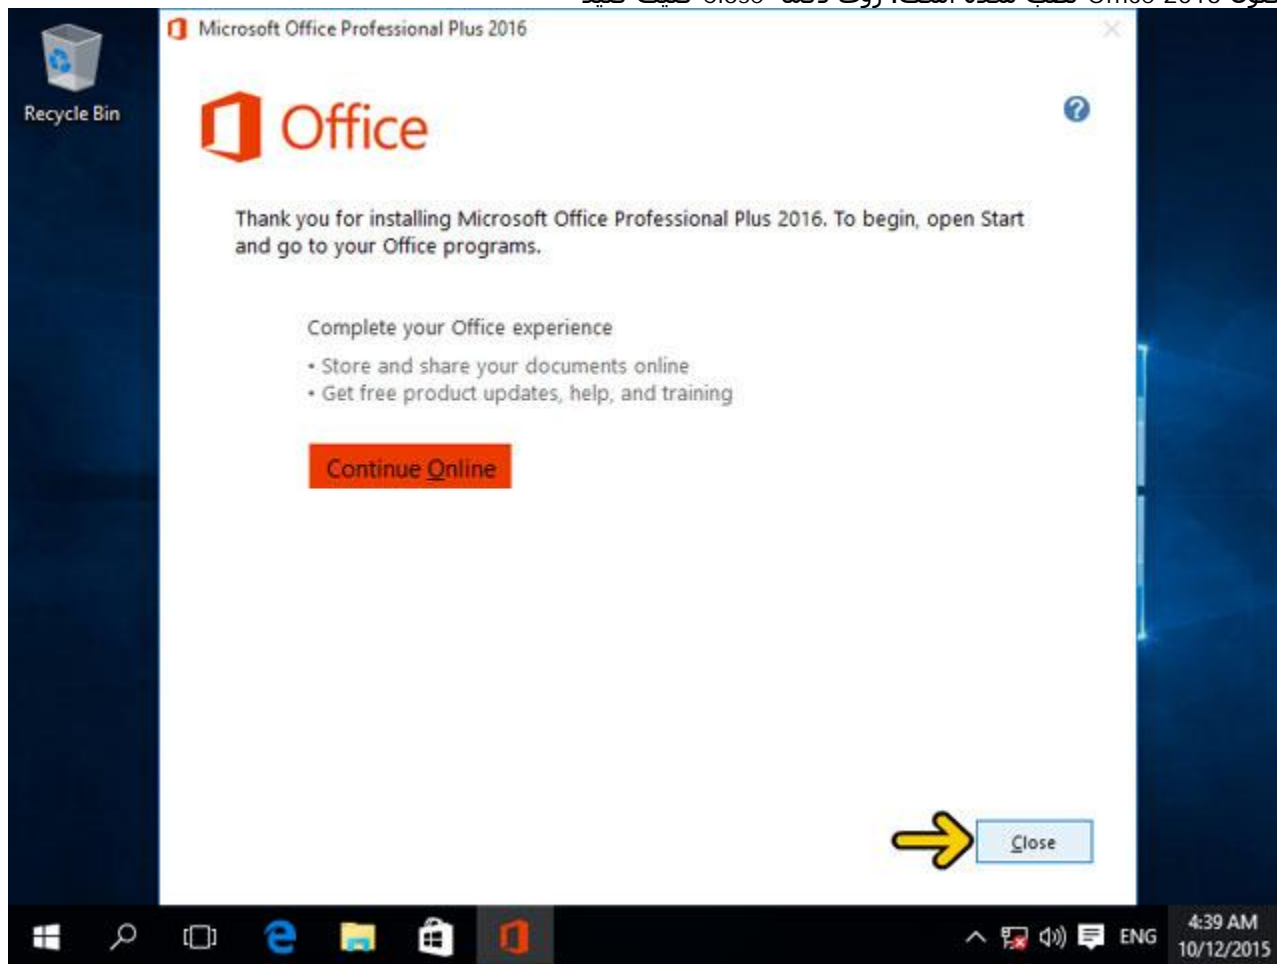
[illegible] Office 2016 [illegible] Close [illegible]

Recycle Bin

Microsoft Office Professional Plus 2016

Office

Thank you for installing Microsoft Office Professional Plus 2016. To begin, open Start and go to your Office programs.

Complete your Office experience

• Store and share your documents online
• Get free product updates, help, and training

Continue Online

Close

ENG

4:39 AM
10/12/2015